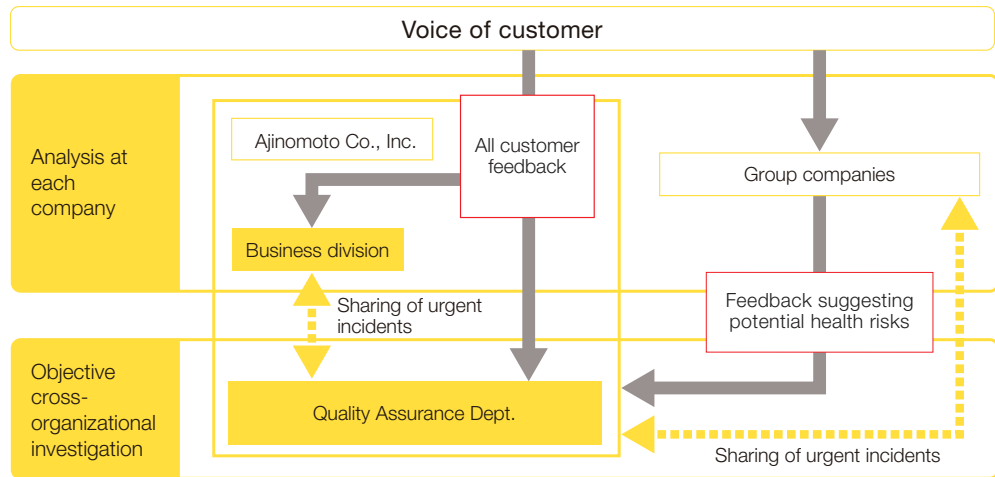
Voice of customer

Analysis at each company

Ajinomoto Co., Inc.

All customer feedback

Group companies

Business division

Sharing of urgent incidents

Feedback suggesting potential health risks

Objective cross-organizational investigation

Quality Assurance Dept.

Sharing of urgent incidents